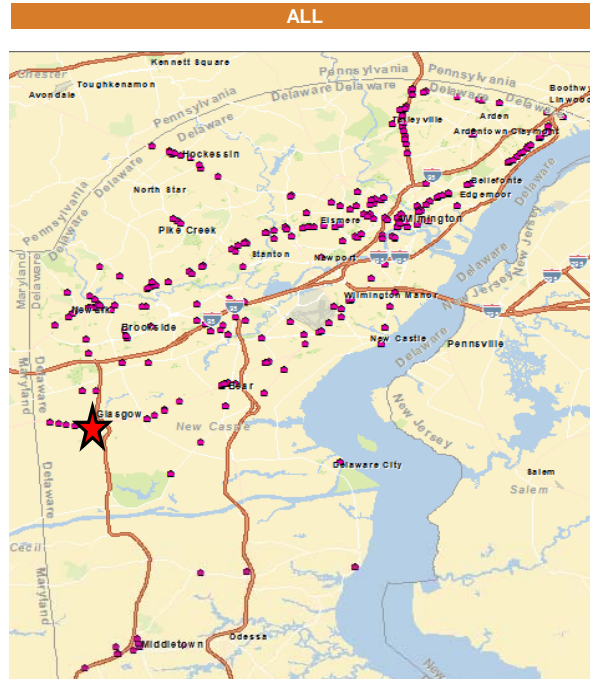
ALL

Chester
Kennett Square
Toughkenamon
Avondale
Pennsylvania
Delaware
Pennsylvania
Delaware
Pennsylvania
Delaware
Boothwyn
Linwood
Arden
Ardentown
Claymont
Talleyville
Hockessin
North Star
Bellefonte
Edgemoor
Pennsylvania
Delaware
Pike Creek
Elsmere
Wilmington
Stanton
Newport
Delaware
New Jersey
Maryland
Delaware
Newark
Wilmington Manor
Brookside
New Castle
Pennsville
Delaware
New Jersey
Maryland
Delaware
Bear
Glasgow
New Castle
New Jersey
Delaware City
Salem
Salem
Delaware
Cecil
Maryland
Middletown
Odessa